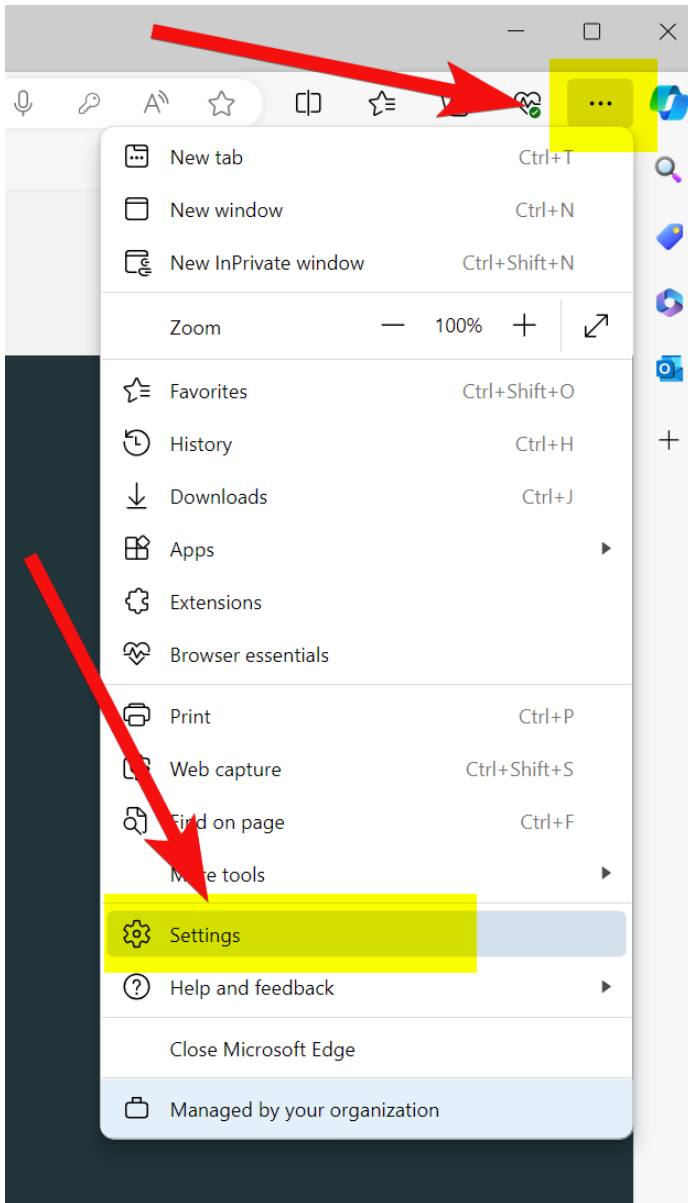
New tab Ctrl+T
New window Ctrl+N
New InPrivate window Ctrl+Shift+N
Zoom — 100% +
Favorites Ctrl+Shift+O
History Ctrl+H
Downloads Ctrl+J
Apps
Extensions
Browser essentials
Print Ctrl+P
Web capture Ctrl+Shift+S
Find on page Ctrl+F
More tools
Settings
Help and feedback
Close Microsoft Edge
Managed by your organization